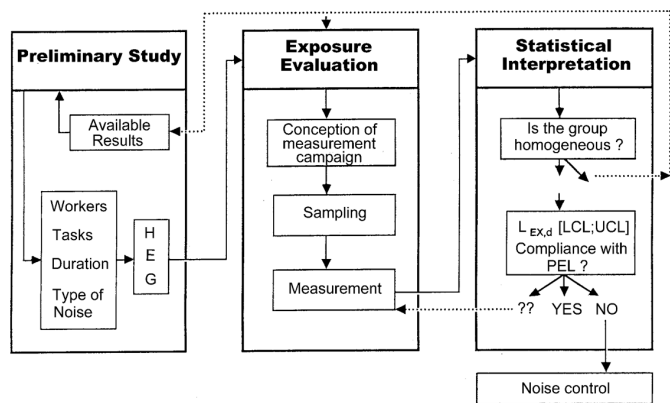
Preliminary Study

Available Results

Workers
Tasks
Duration
Type of Noise

H
E
G

Exposure Evaluation

Conception of measurement campaign

Sampling

Measurement

Statistical Interpretation

Is the group homogeneous ?

$L_{EX,d}$ [LCL;UCL]
Compliance with PEL ?

?? YES NO

Noise control